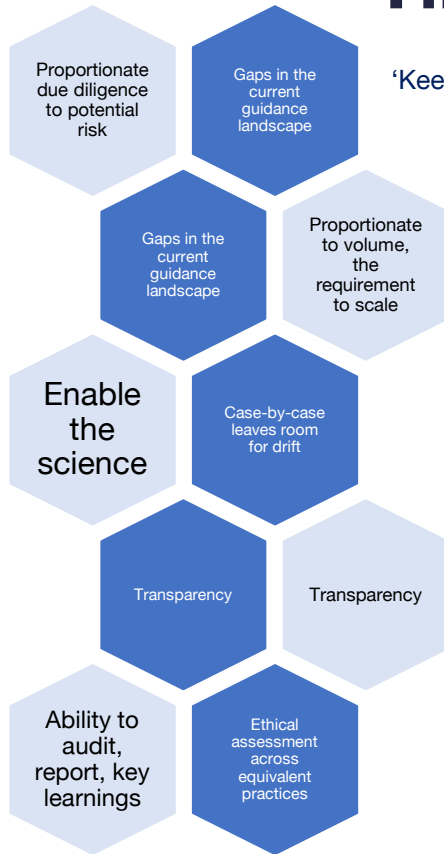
Proportionate due diligence to potential risk

Gaps in the current guidance landscape

'Kee

Gaps in the current guidance landscape

Proportionate to volume, the requirement to scale

Enable the science

Case-by-case leaves room for drift

Transparency

Transparency

Ability to audit, report, key learnings

Ethical assessment across equivalent practices